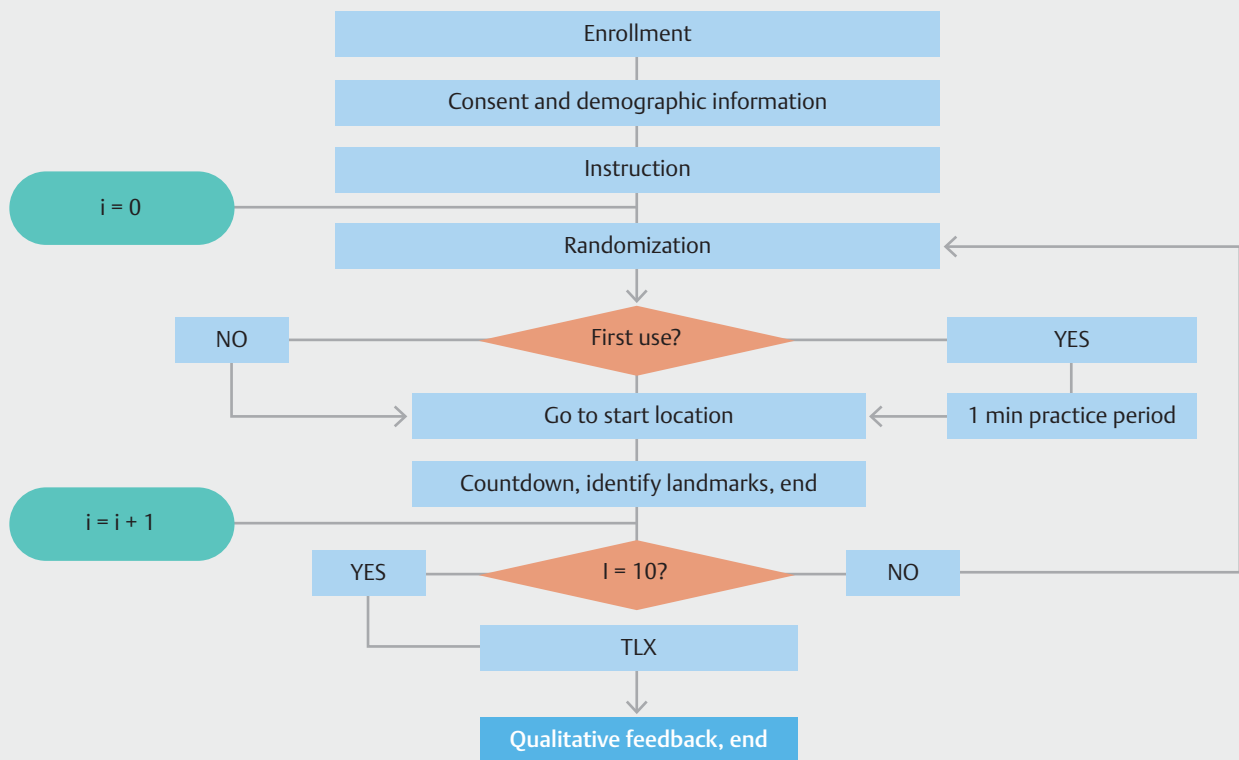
Enrollment

Consent and demographic information

Instruction

i = 0

Randomization

NO

First use?

YES

Go to start location

1 min practice period

Countdown, identify landmarks, end

i = i + 1

YES

I = 10?

NO

TLX

Qualitative feedback, end